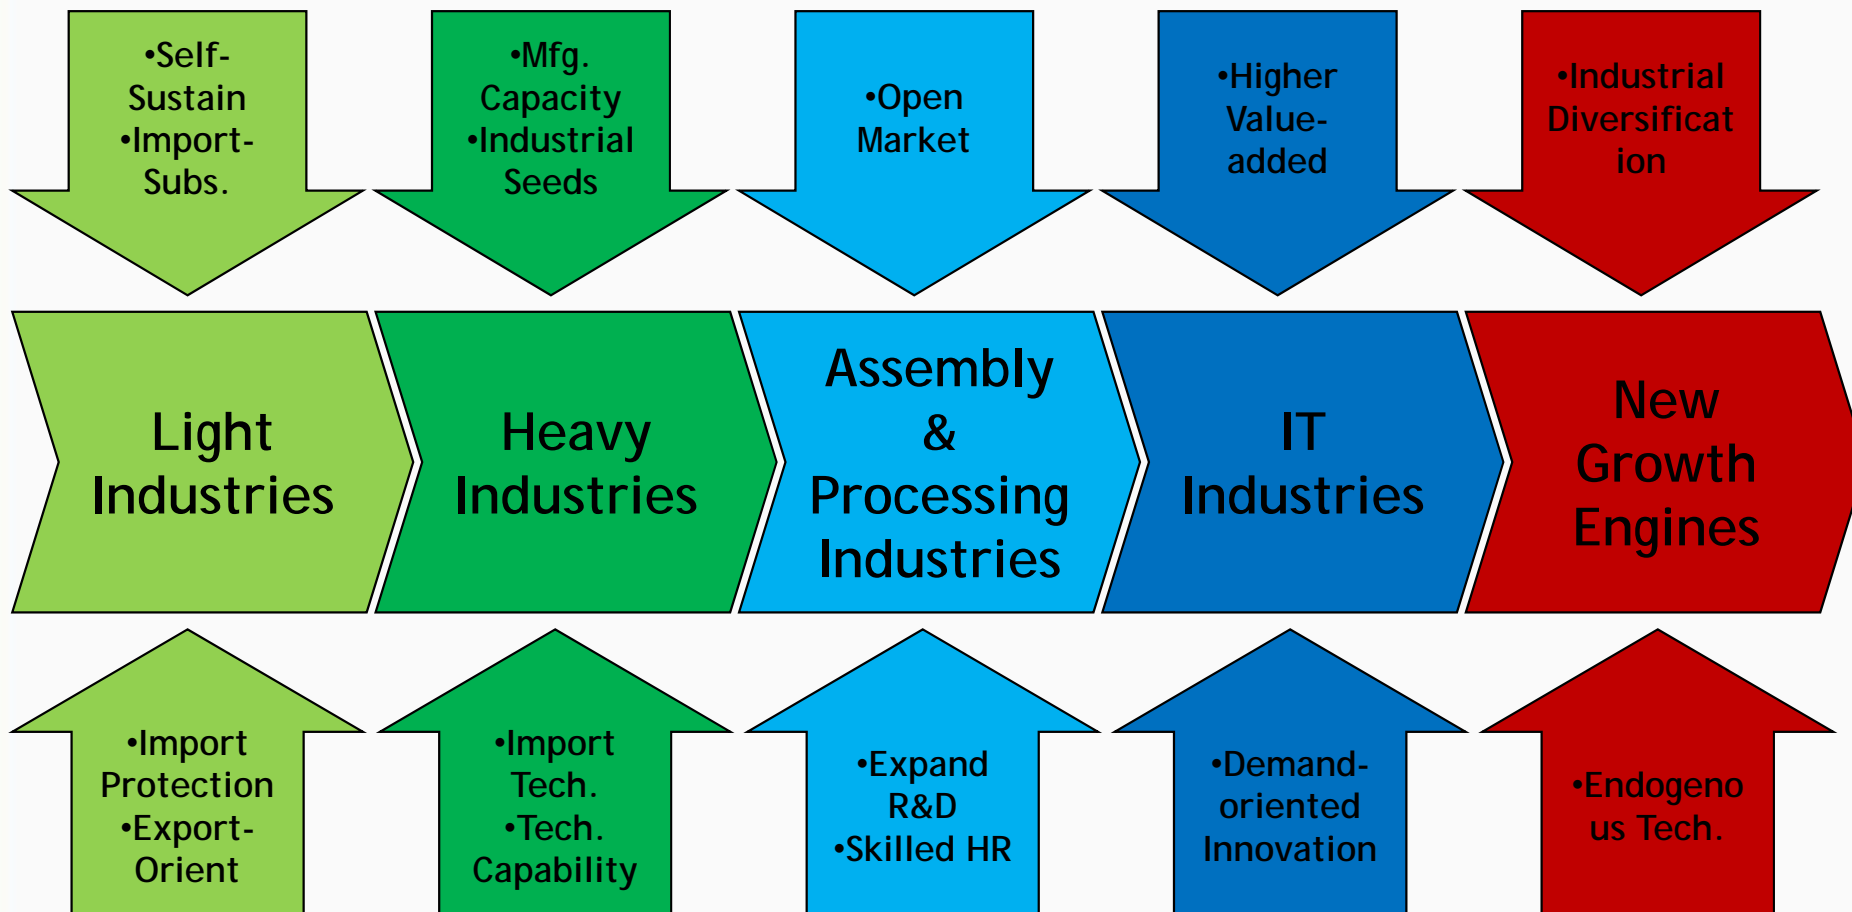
•Self-Sustain
•Import-Subs.

•Mfg. Capacity
•Industrial Seeds

•Open Market

•Higher Value-added

•Industrial Diversificat ion

Light Industries

Heavy Industries

Assembly & Processing Industries

IT Industries

New Growth Engines

•Import Protection
•Export-Orient

•Import Tech.
•Tech. Capability

•Expand R&D
•Skilled HR

•Demand-oriented Innovation

•Endogeno us Tech.